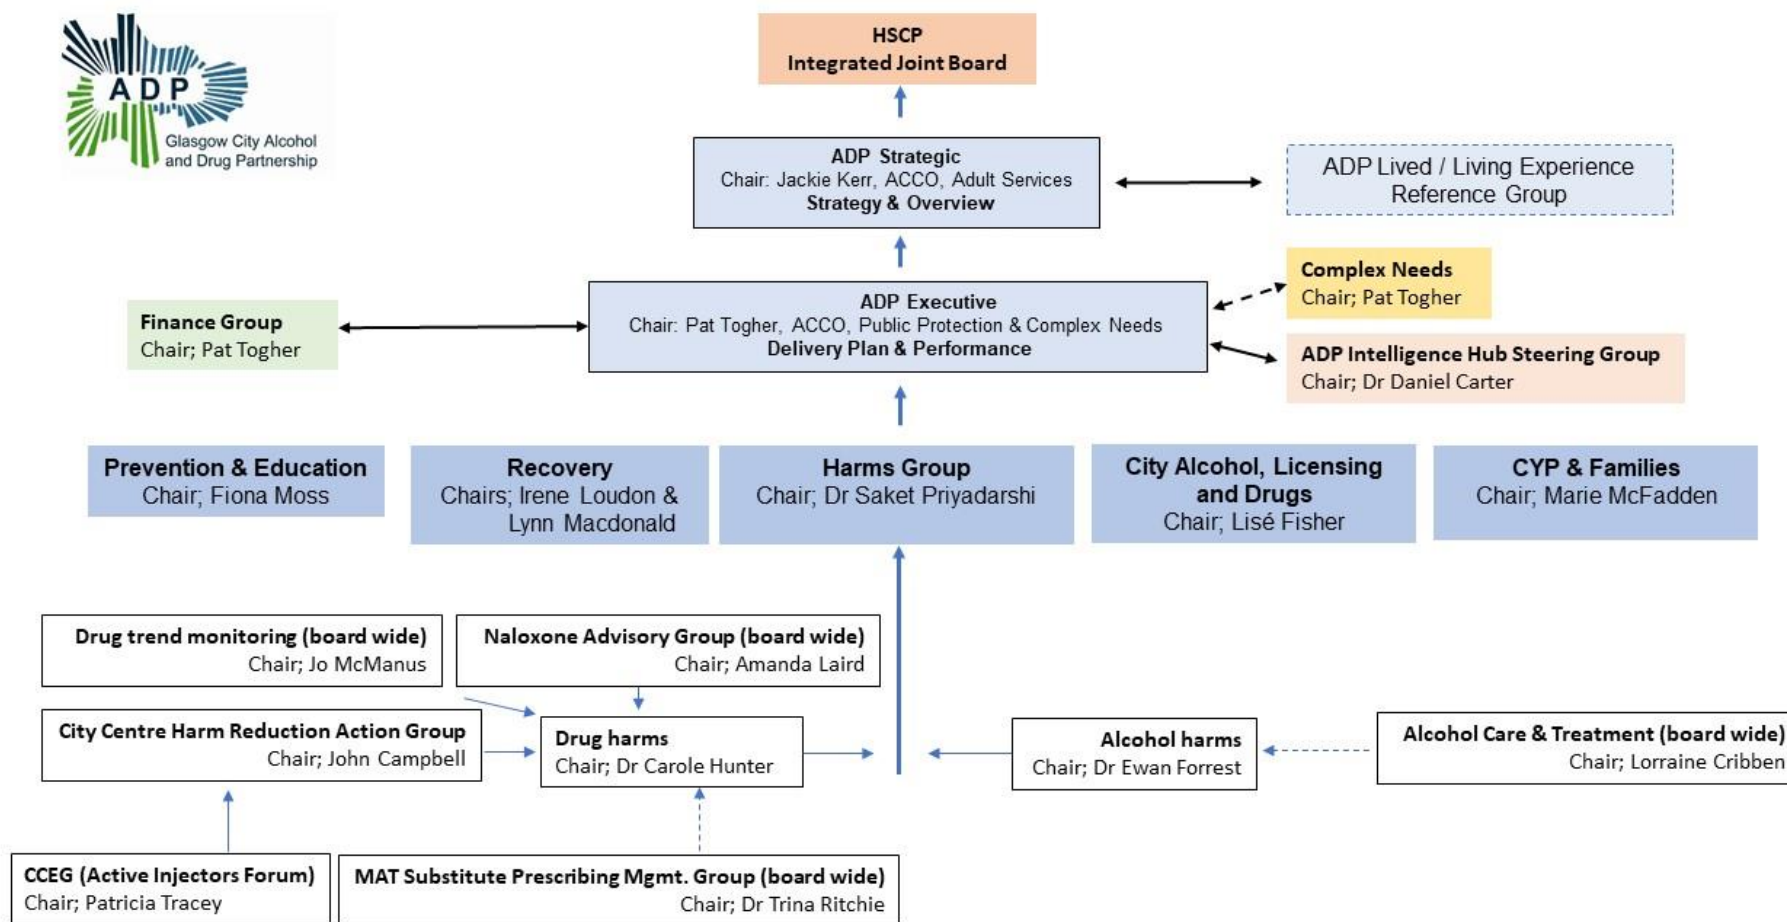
ADP
Glasgow City Alcohol and Drug Partnership

HSCP
Integrated Joint Board

ADP Strategic
Chair: Jackie Kerr, ACCO, Adult Services
Strategy & Overview

ADP Lived / Living Experience Reference Group

Complex Needs
Chair; Pat Togher

Finance Group
Chair; Pat Togher

ADP Executive
Chair: Pat Togher, ACCO, Public Protection & Complex Needs
Delivery Plan & Performance

ADP Intelligence Hub Steering Group
Chair; Dr Daniel Carter

Prevention & Education
Chair; Fiona Moss

Recovery
Chairs; Irene Loudon & Lynn Macdonald

Harms Group
Chair; Dr Saket Priyadarshi

City Alcohol, Licensing and Drugs
Chair; Lisé Fisher

CYP & Families
Chair; Marie McFadden

Drug trend monitoring (board wide)
Chair; Jo McManus

Naloxone Advisory Group (board wide)
Chair; Amanda Laird

City Centre Harm Reduction Action Group
Chair; John Campbell

Drug harms
Chair; Dr Carole Hunter

Alcohol harms
Chair; Dr Ewan Forrest

Alcohol Care & Treatment (board wide)
Chair; Lorraine Cribben

CCEG (Active Injectors Forum)
Chair; Patricia Tracey

MAT Substitute Prescribing Mgmt. Group (board wide)
Chair; Dr Trina Ritchie